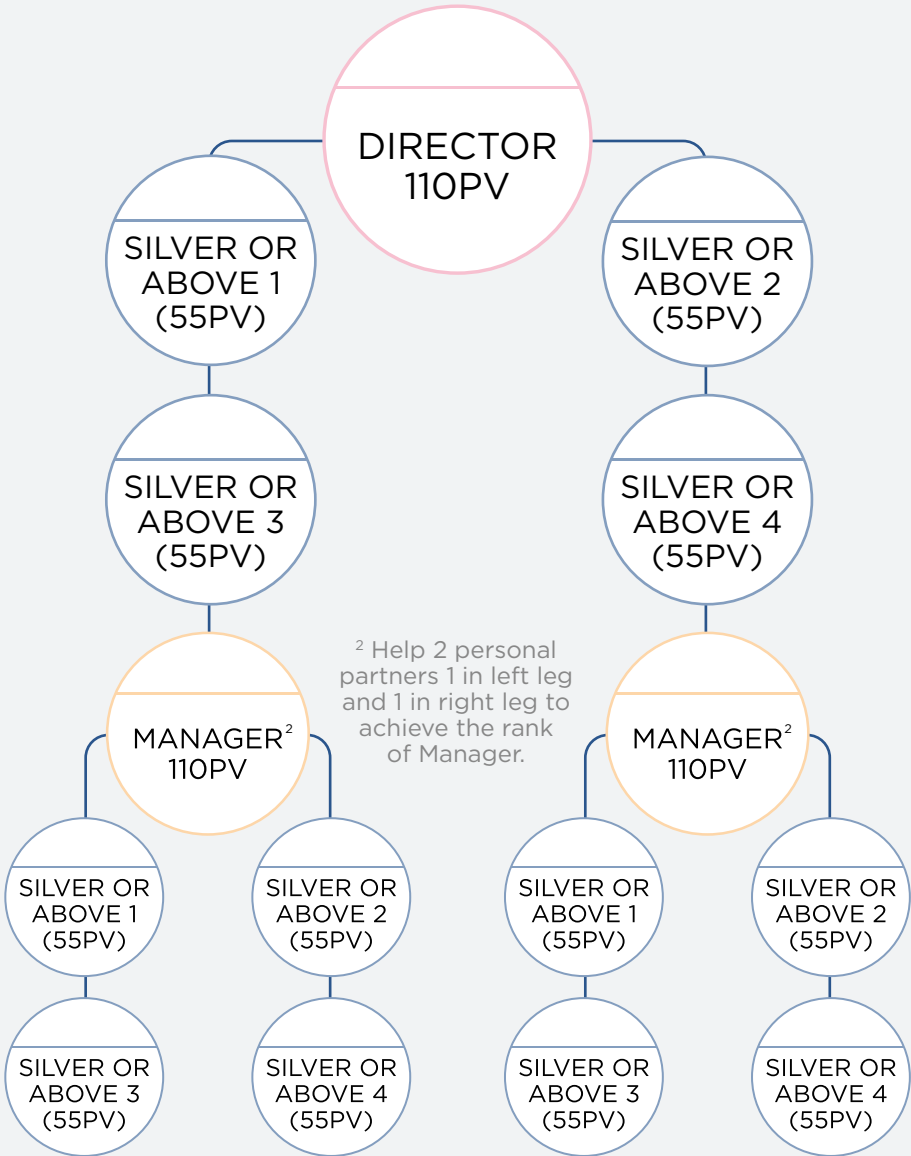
DIRECTOR
110PV

SILVER OR ABOVE 1 (55PV)

SILVER OR ABOVE 2 (55PV)

SILVER OR ABOVE 3 (55PV)

SILVER OR ABOVE 4 (55PV)

$^2$ Help 2 personal partners 1 in left leg and 1 in right leg to achieve the rank of Manager.

MANAGER$^2$
110PV

MANAGER$^2$
110PV

SILVER OR ABOVE 1 (55PV)

SILVER OR ABOVE 2 (55PV)

SILVER OR ABOVE 1 (55PV)

SILVER OR ABOVE 2 (55PV)

SILVER OR ABOVE 3 (55PV)

SILVER OR ABOVE 4 (55PV)

SILVER OR ABOVE 3 (55PV)

SILVER OR ABOVE 4 (55PV)